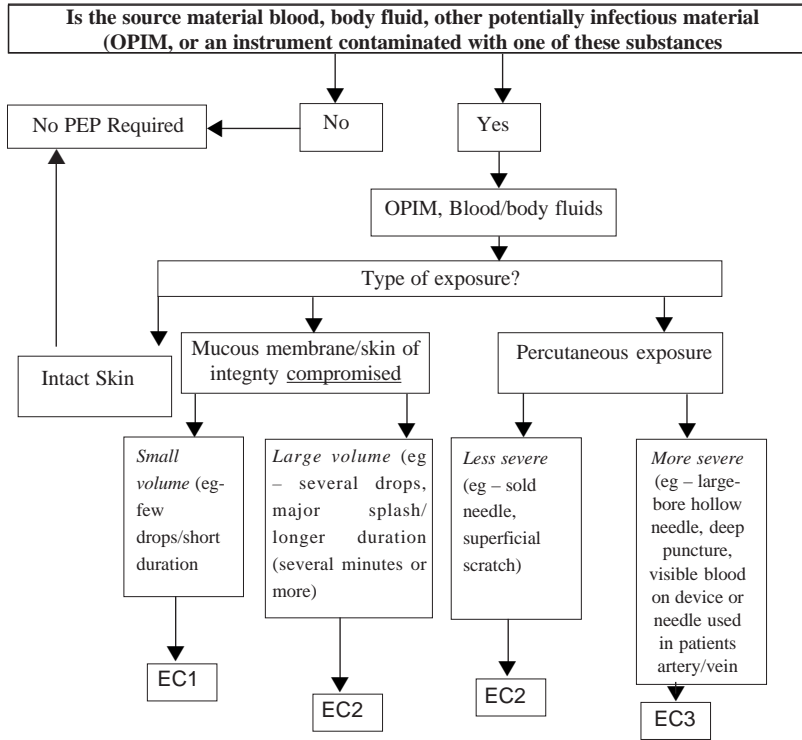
**Is the source material blood, body fluid, other potentially infectious material (OPIM, or an instrument contaminated with one of these substances**

No PEP Required

No

Yes

OPIM, Blood/body fluids

Type of exposure?

Intact Skin

Mucous membrane/skin of integnty compromised

Percutaneous exposure

*Small volume* (eg- few drops/short duration

*Large volume* (eg – several drops, major splash/ longer duration (several minutes or more)

*Less severe* (eg – sold needle, superficial scratch)

*More severe* (eg – large-bore hollow needle, deep puncture, visible blood on device or needle used in patients artery/vein

EC1

EC2

EC2

EC3